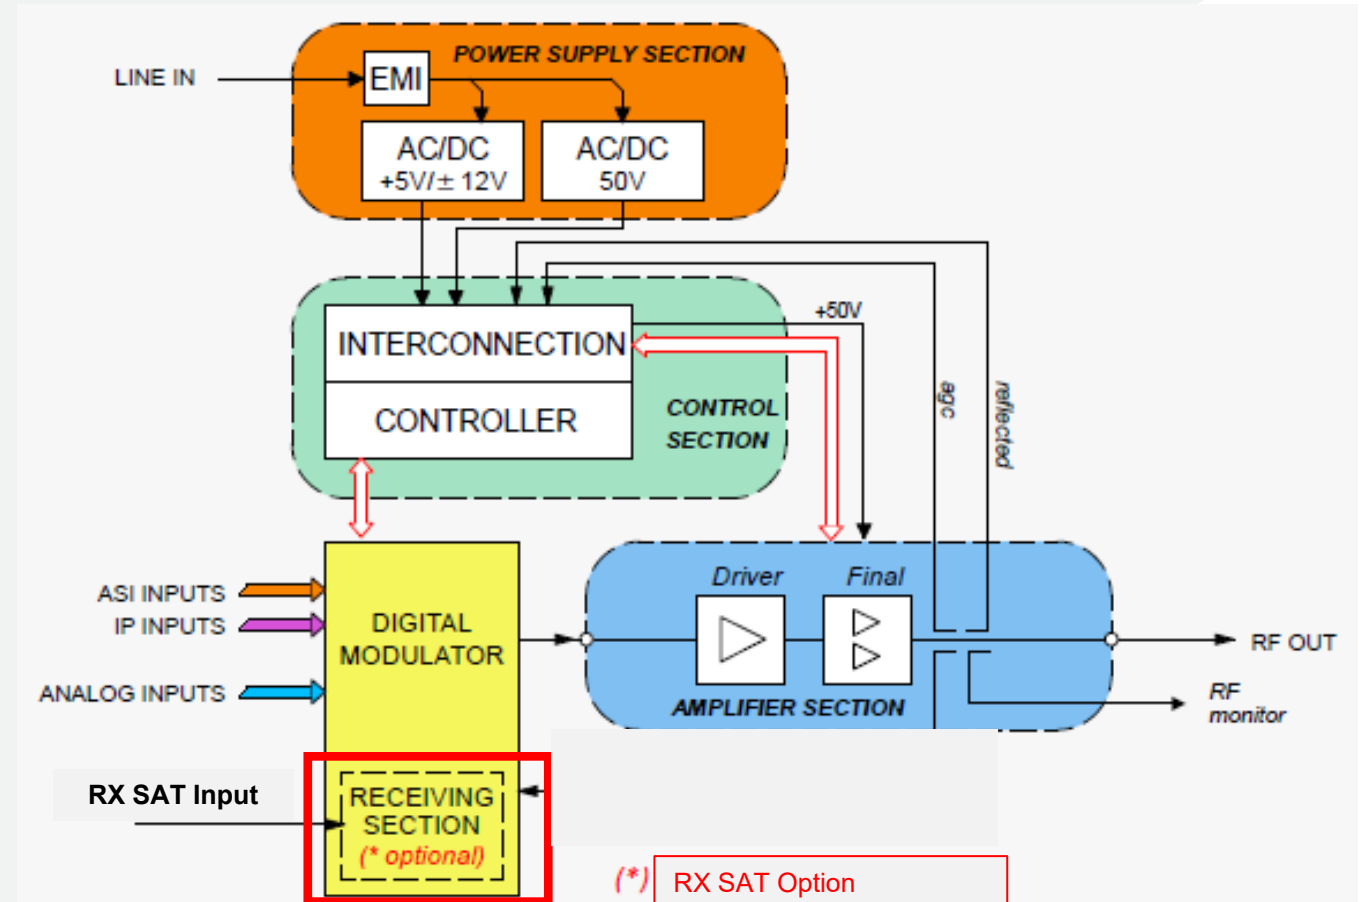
POWER SUPPLY SECTION

LINE IN

EMI

AC/DC +5V/± 12V

AC/DC 50V

+50V

agc

reflected

INTERCONNECTION

CONTROLLER

CONTROL SECTION

ASI INPUTS

IP INPUTS

ANALOG INPUTS

DIGITAL MODULATOR

Driver

Final

AMPLIFIER SECTION

RF OUT

RF monitor

RX SAT Input

RECEIVING SECTION (* optional)

(*) RX SAT Option